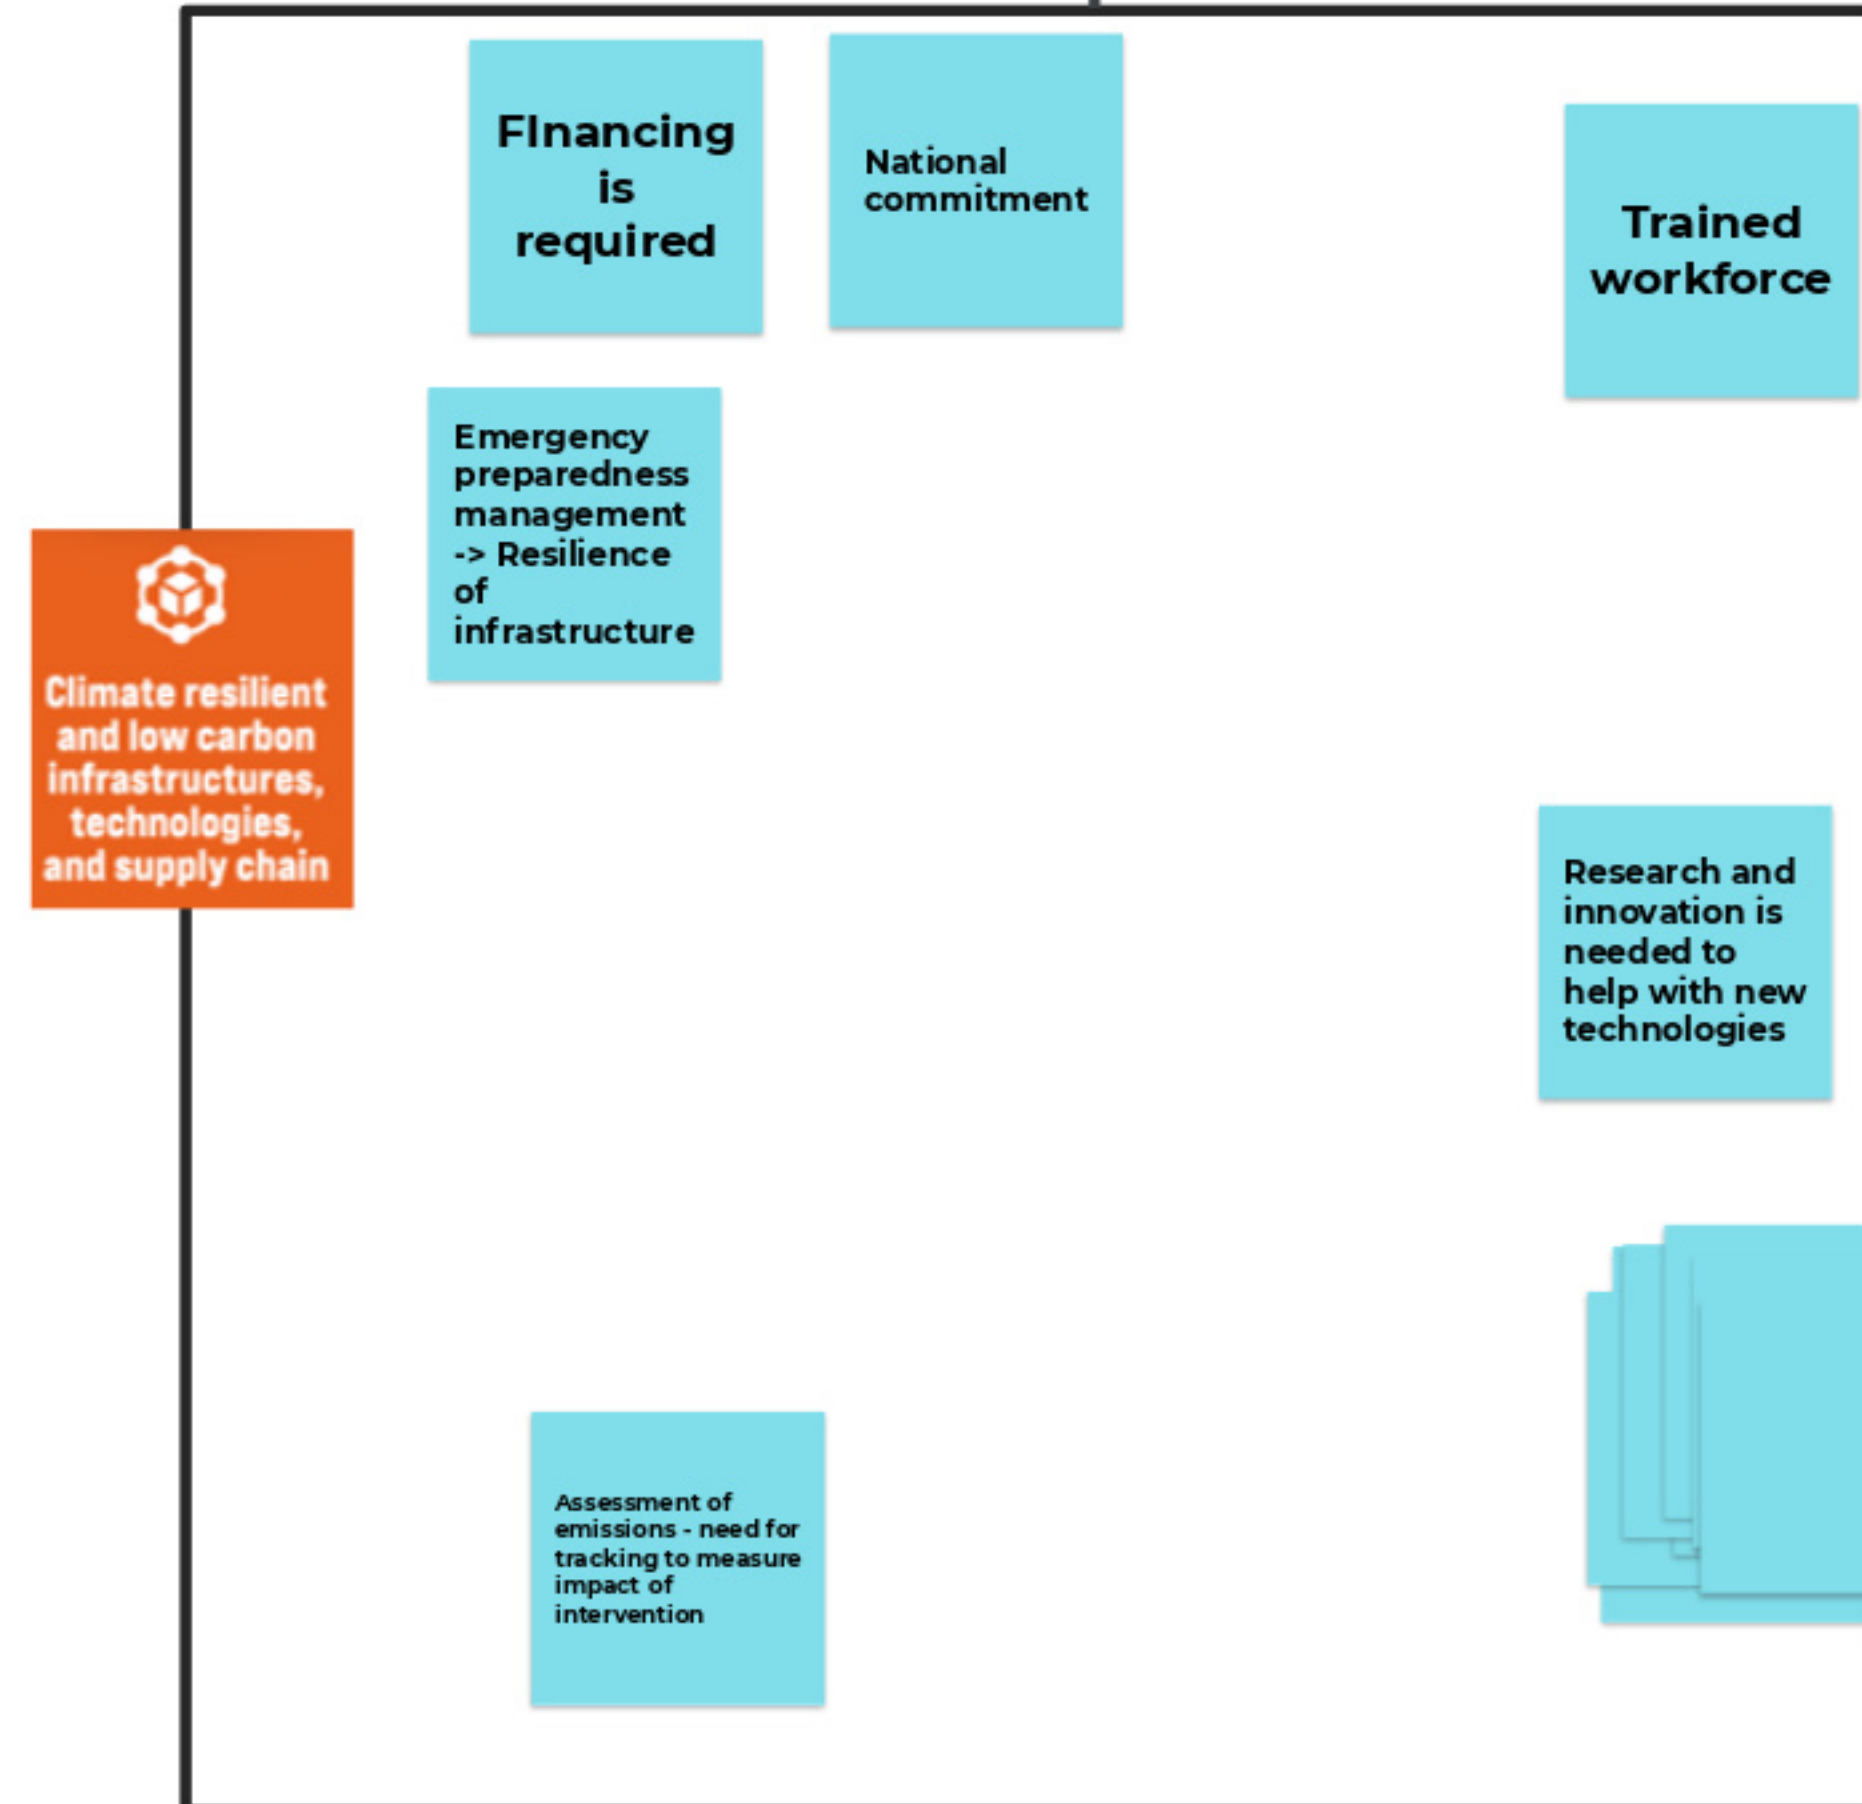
FInancing is required

National commitment

Trained workforce

Emergency preparedness management -> Resilience of infrastructure

Climate resilient and low carbon infrastructures, technologies, and supply chain

Research and innovation is needed to help with new technologies

Assessment of emissions - need for tracking to measure impact of intervention